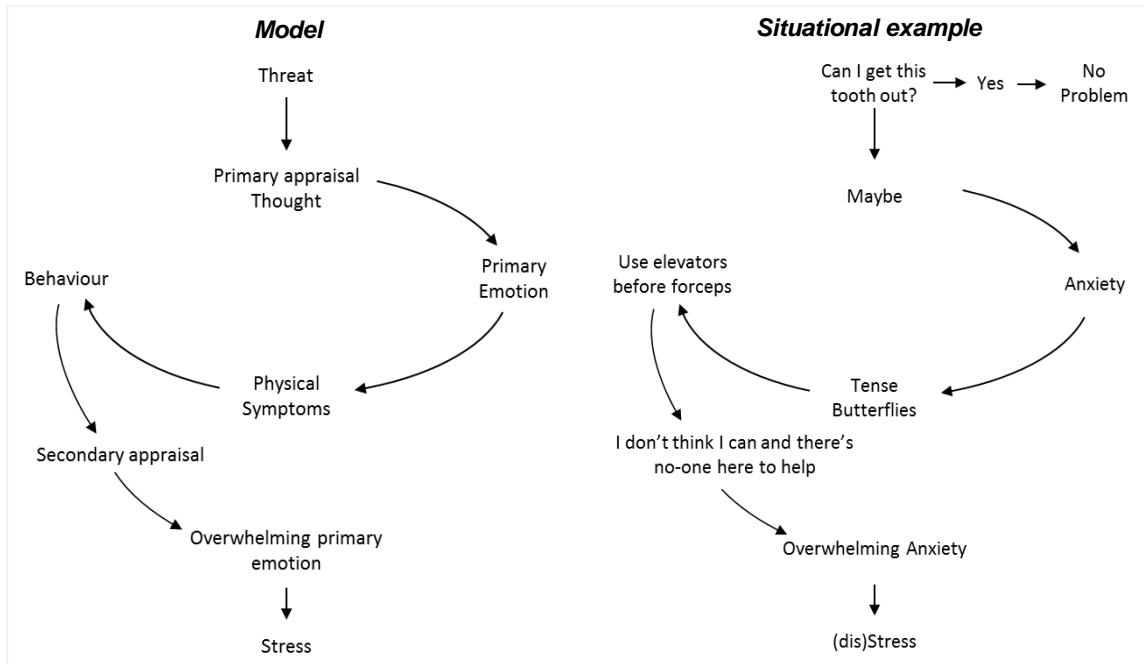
Model

Threat

Primary appraisal Thought

Primary Emotion

Physical Symptoms

Behaviour

Secondary appraisal

Overwhelming primary emotion

Stress

Situational example

Can I get this tooth out?

Yes

No Problem

Maybe

Anxiety

Tense Butterflies

Use elevators before forceps

I don't think I can and there's no-one here to help

Overwhelming Anxiety

(dis)Stress